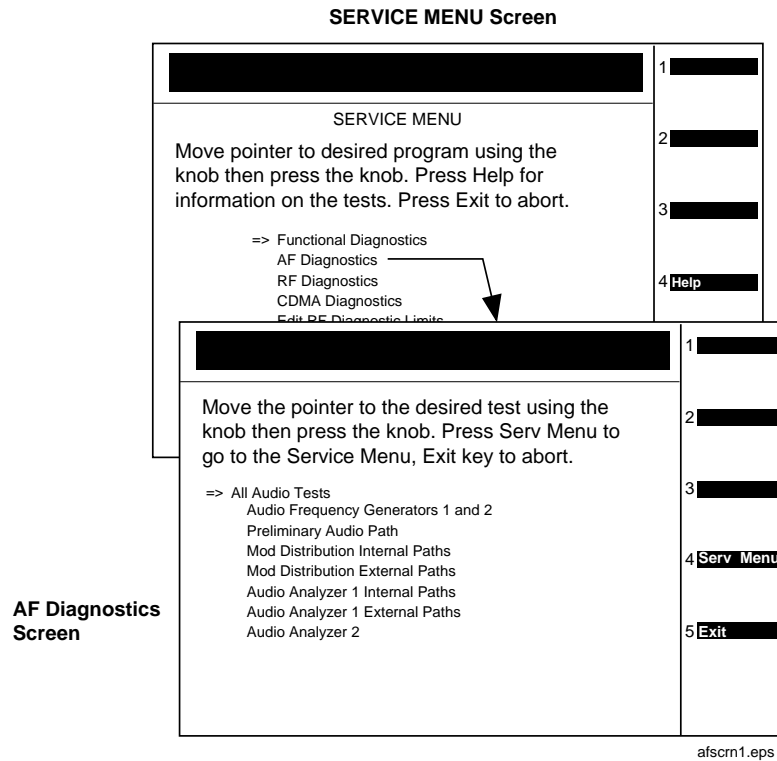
SERVICE MENU Screen

SERVICE MENU

Move pointer to desired program using the knob then press the knob. Press Help for information on the tests. Press Exit to abort.

=> Functional Diagnostics
AF Diagnostics
RF Diagnostics
CDMA Diagnostics
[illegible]

1
2
3
4 Help

Move the pointer to the desired test using the knob then press the knob. Press Serv Menu to go to the Service Menu, Exit key to abort.

=> All Audio Tests
Audio Frequency Generators 1 and 2
Preliminary Audio Path
Mod Distribution Internal Paths
Mod Distribution External Paths
Audio Analyzer 1 Internal Paths
Audio Analyzer 1 External Paths
Audio Analyzer 2

1
2
3
4 Serv Menu
5 Exit

AF Diagnostics Screen

afscrn1.eps